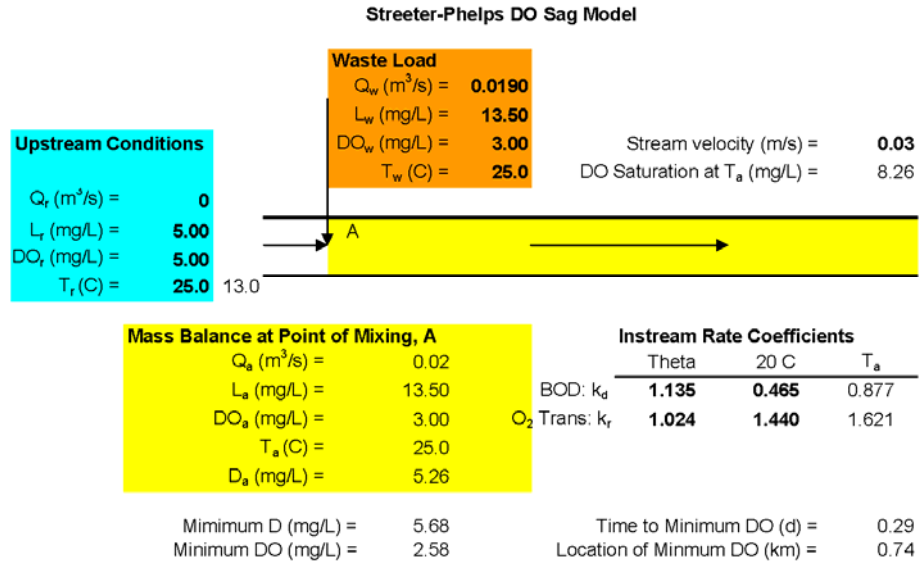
Streeter-Phelps DO Sag Model

Waste Load
$Q_w$ ($m^3$/s) = 0.0190
$L_w$ (mg/L) = 13.50
$DO_w$ (mg/L) = 3.00
$T_w$ (C) = 25.0

Upstream Conditions
$Q_r$ ($m^3$/s) = 0
$L_r$ (mg/L) = 5.00
$DO_r$ (mg/L) = 5.00
$T_r$ (C) = 25.0 13.0

Stream velocity (m/s) = 0.03
DO Saturation at $T_a$ (mg/L) = 8.26

A

Mass Balance at Point of Mixing, A
$Q_a$ ($m^3$/s) = 0.02
$L_a$ (mg/L) = 13.50
$DO_a$ (mg/L) = 3.00
$T_a$ (C) = 25.0
$D_a$ (mg/L) = 5.26

Instream Rate Coefficients

| | Theta | 20 C | $T_a$ |
|---|---|---|---|
| BOD: $k_d$ | 1.135 | 0.465 | 0.877 |
| $O_2$ Trans: $k_r$ | 1.024 | 1.440 | 1.621 |

Mimimum D (mg/L) = 5.68
Minimum DO (mg/L) = 2.58

Time to Minimum DO (d) = 0.29
Location of Minmum DO (km) = 0.74